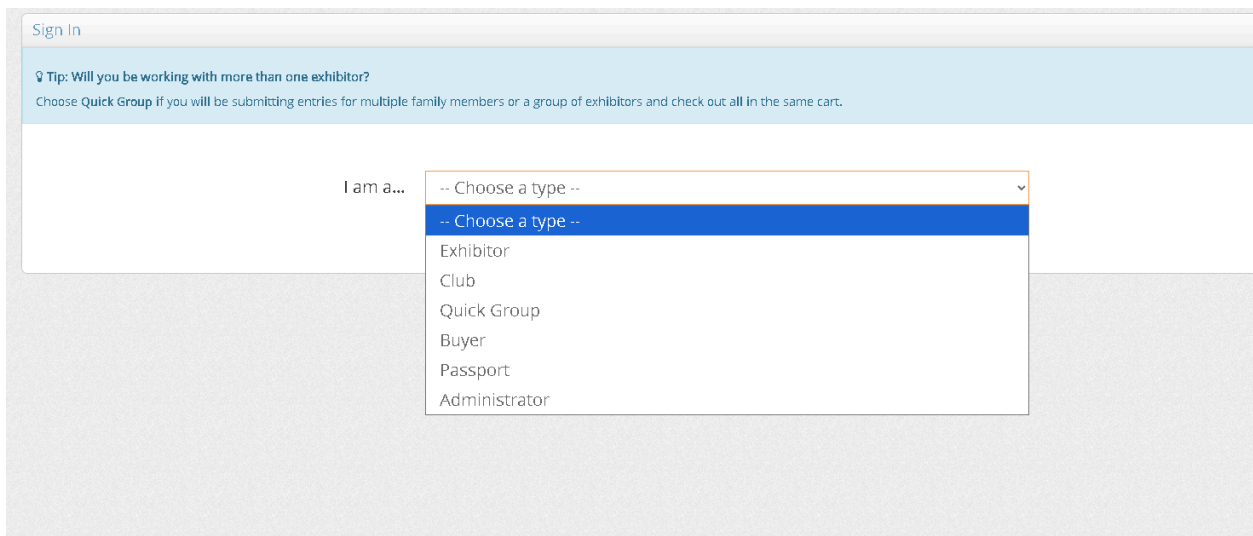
Sign In

Tip: Will you be working with more than one exhibitor?

Choose Quick Group if you will be submitting entries for multiple family members or a group of exhibitors and check out all in the same cart.

I am a... -- Choose a type --

-- Choose a type --
Exhibitor
Club
Quick Group
Buyer
Passport
Administrator